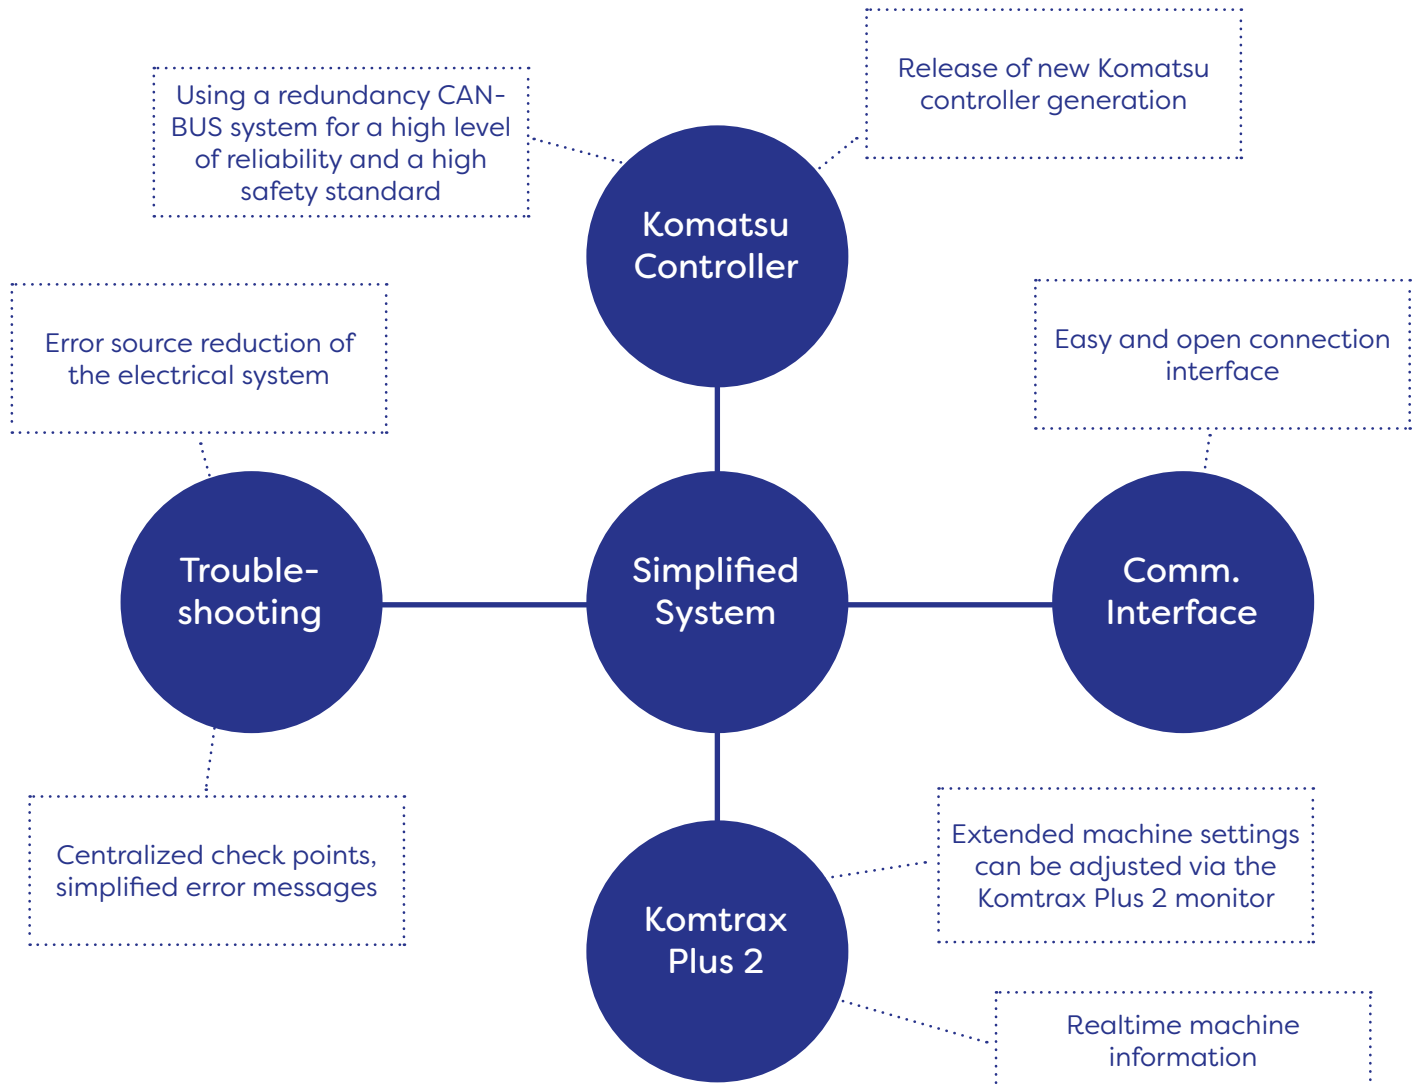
Using a redundancy CAN-BUS system for a high level of reliability and a high safety standard

Release of new Komatsu controller generation

Komatsu Controller

Error source reduction of the electrical system

Easy and open connection interface

Trouble-shooting

Simplified System

Comm. Interface

Centralized check points, simplified error messages

Extended machine settings can be adjusted via the Komtrax Plus 2 monitor

Komtrax Plus 2

Realtime machine information